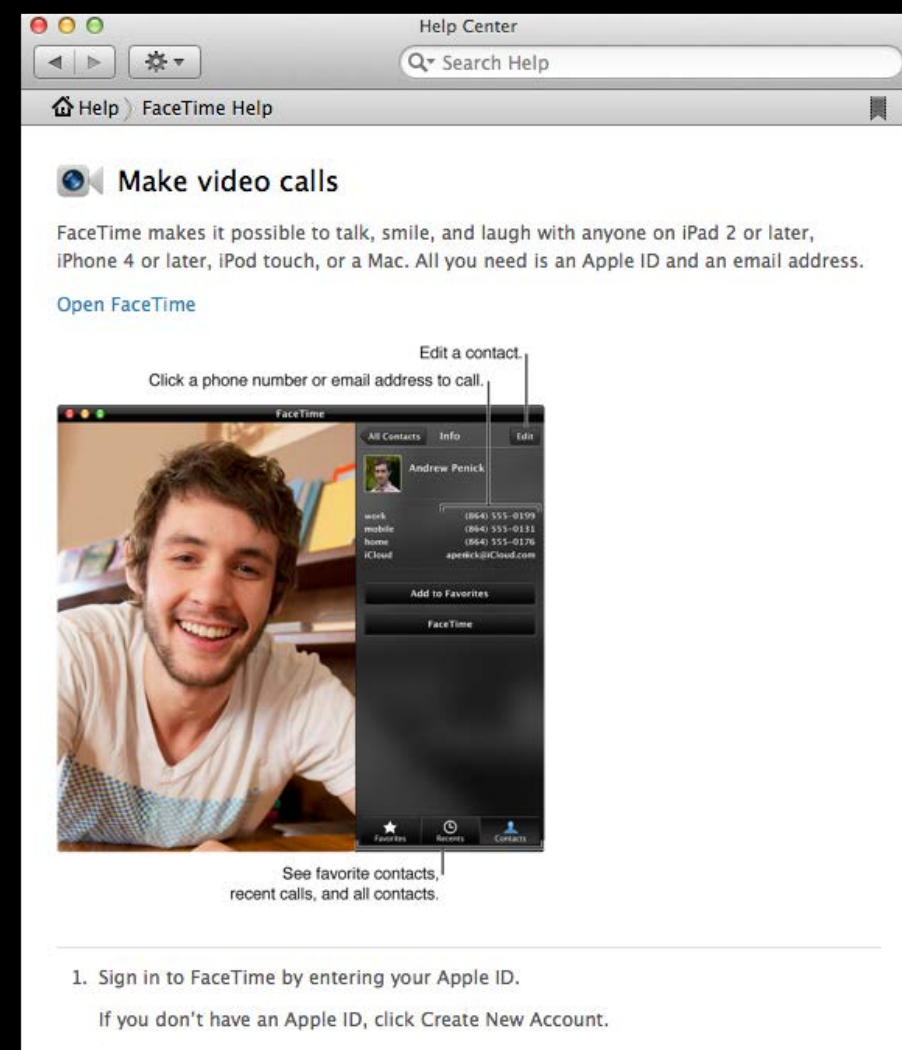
Help Center

Search Help

Help 〉 FaceTime Help

Make video calls

FaceTime makes it possible to talk, smile, and laugh with anyone on iPad 2 or later, iPhone 4 or later, iPod touch, or a Mac. All you need is an Apple ID and an email address.

Open FaceTime

Edit a contact.

Click a phone number or email address to call.

FaceTime

All Contacts Info Edit

Andrew Penick

work (864) 555-0199
mobile (864) 555-0131
home (864) 555-0176
iCloud apenick@iCloud.com

Add to Favorites

FaceTime

Favorites Recents Contacts

See favorite contacts, recent calls, and all contacts.

1. Sign in to FaceTime by entering your Apple ID.

If you don't have an Apple ID, click Create New Account.